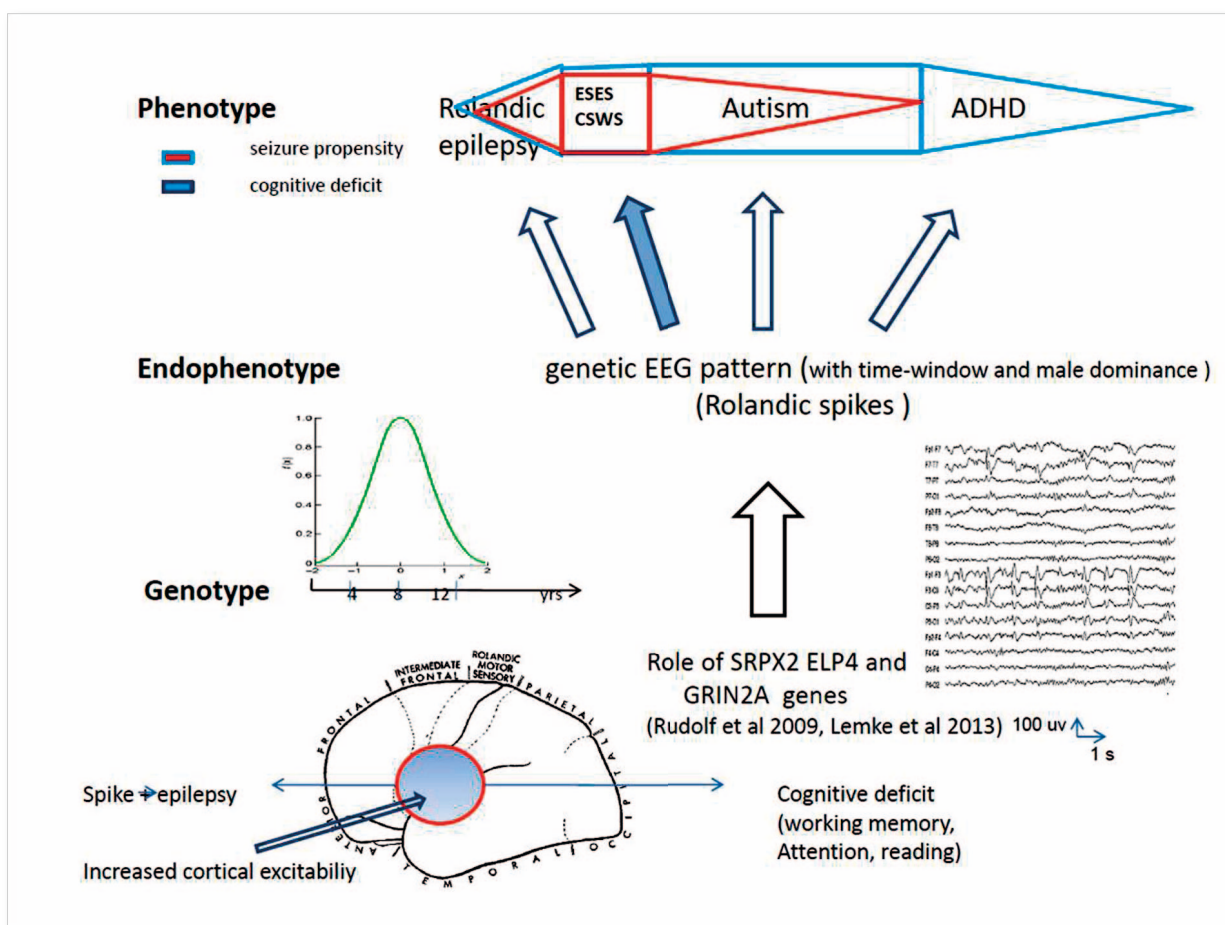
Phenotype

seizure propensity

cognitive deficit

Rolandic epilepsy

ESES CSWS

Autism

ADHD

Endophenotype

genetic EEG pattern (with time-window and male dominance ) (Rolandic spikes )

1.0
0.8
0.6
0.4
0.2
0
-2 -1 0 1 2

4 8 12 yrs

Genotype

Role of SRPX2 ELP4 and GRIN2A genes (Rudolf et al 2009, Lemke et al 2013)

100 uv

1 s

INTERMEDIATE FRONTAL

ROLANDIC MOTOR SENSORY

FRONTAL

PARIETAL

ANTERIOR

TEMPORAL

OCCIPITAL

Spike ≠ epilepsy

Cognitive deficit (working memory, Attention, reading)

Increased cortical excitabiliy